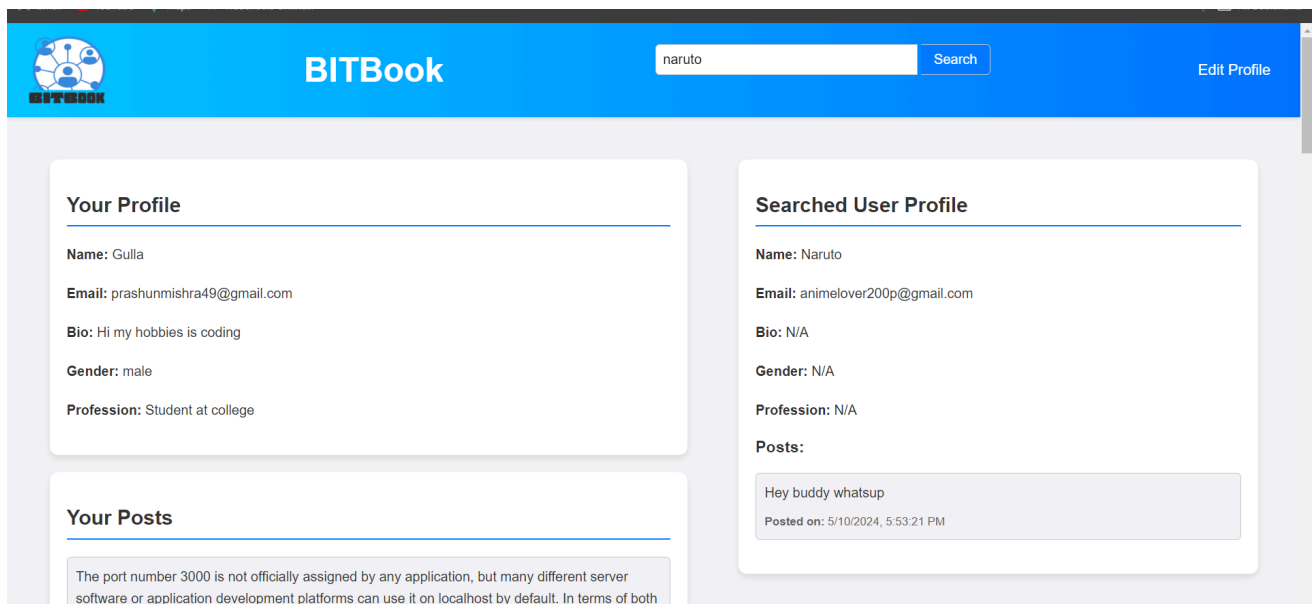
BITBOOK

BITBook

naruto

Search

Edit Profile

Your Profile

**Name:** Gulla

**Email:** prashunmishra49@gmail.com

**Bio:** Hi my hobbies is coding

**Gender:** male

**Profession:** Student at college

Your Posts

The port number 3000 is not officially assigned by any application, but many different server software or application development platforms can use it on localhost by default. In terms of both

Searched User Profile

**Name:** Naruto

**Email:** animelover200p@gmail.com

**Bio:** N/A

**Gender:** N/A

**Profession:** N/A

Posts:

Hey buddy whatsup

**Posted on:** 5/10/2024, 5:53:21 PM